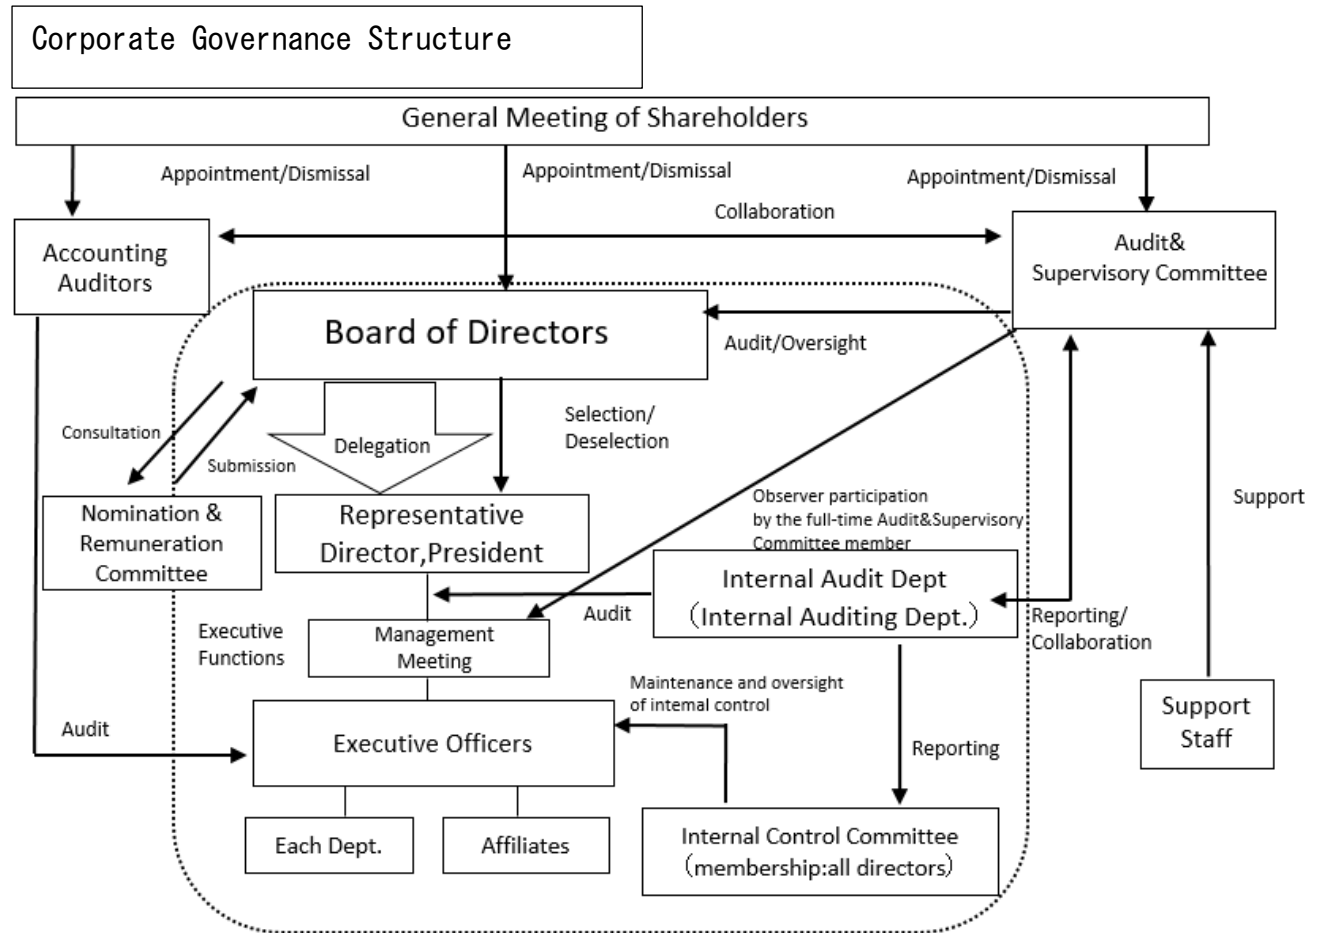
Corporate Governance Structure

General Meeting of Shareholders

Appointment/Dismissal

Appointment/Dismissal

Appointment/Dismissal

Collaboration

Accounting Auditors

Audit& Supervisory Committee

Board of Directors

Audit/Oversight

Selection/ Deselection

Consultation

Submission

Delegation

Nomination & Remuneration Committee

Representative Director,President

Observer participation by the full-time Audit&Supervisory Committee member

Support

Internal Audit Dept （Internal Auditing Dept.）

Audit

Reporting/ Collaboration

Executive Functions

Management Meeting

Maintenance and oversight of intemal control

Audit

Executive Officers

Reporting

Support Staff

Each Dept.

Affiliates

Internal Control Committee （membership:all directors）